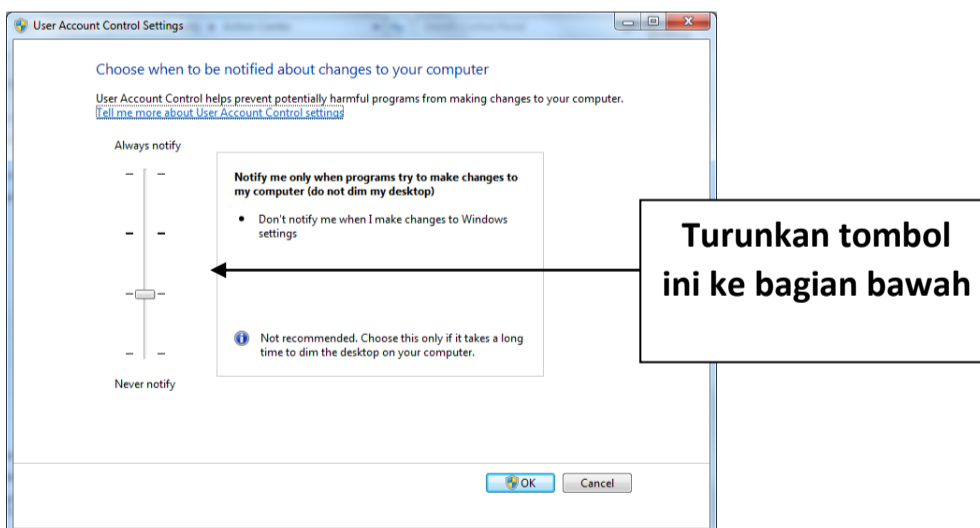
User Account Control Settings

Choose when to be notified about changes to your computer

User Account Control helps prevent potentially harmful programs from making changes to your computer.
Tell me more about User Account Control settings

Always notify

Notify me only when programs try to make changes to my computer (do not dim my desktop)

• Don't notify me when I make changes to Windows settings

Not recommended. Choose this only if it takes a long time to dim the desktop on your computer.

Never notify

Turunkan tombol ini ke bagian bawah

OK

Cancel